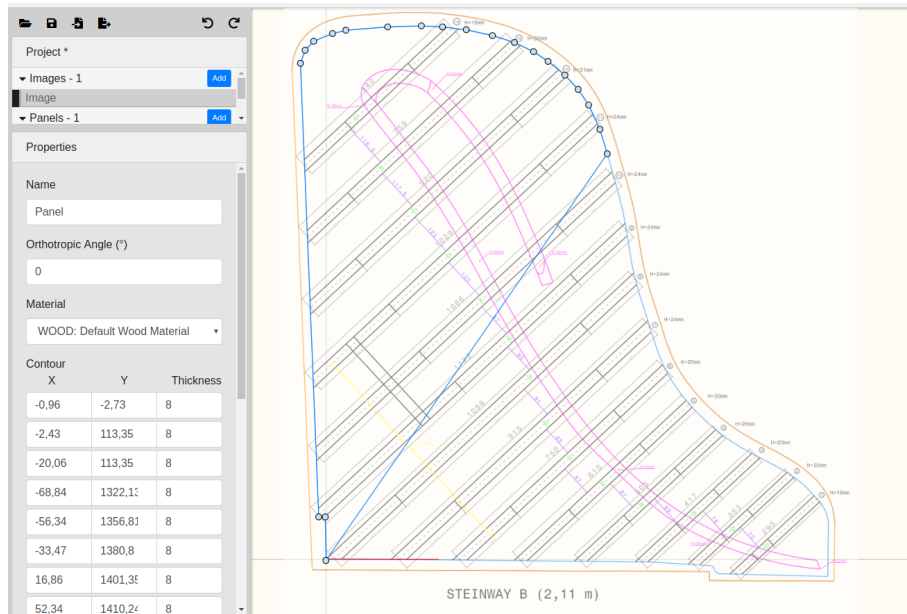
Project *

Images - 1 Add

Image

Panels - 1 Add

Properties

Name

Panel

Orthotropic Angle (°)

0

Material

WOOD: Default Wood Material

Contour

| X | Y | Thickness |
|---|---|---|
| -0,96 | -2,73 | 8 |
| -2,43 | 113,35 | 8 |
| -20,06 | 113,35 | 8 |
| -68,84 | 1322,13 | 8 |
| -56,34 | 1356,81 | 8 |
| -33,47 | 1380,8 | 8 |
| 16,86 | 1401,35 | 8 |
| 52,34 | 1410,24 | 8 |

H=19mm
H=20mm
H=21mm
H=24mm
H=24mm
H=24mm
H=24mm
H=24mm
H=20mm
H=20mm
H=20mm
H=20mm
H=20mm
H=19mm

1066
1098
815
750
615
417
353
295

STEINWAY B (2,11 m)